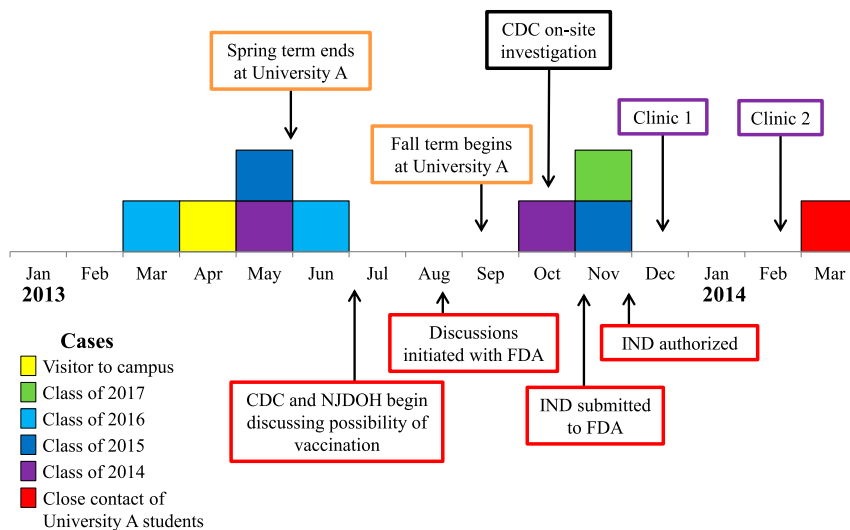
CDC on-site investigation

Spring term ends at University A

Fall term begins at University A

Clinic 1

Clinic 2

Jan Feb Mar Apr May Jun Jul Aug Sep Oct Nov Dec Jan Feb Mar

2013

2014

Discussions initiated with FDA

IND authorized

CDC and NJDOH begin discussing possibility of vaccination

IND submitted to FDA

Cases
Visitor to campus
Class of 2017
Class of 2016
Class of 2015
Class of 2014
Close contact of University A students